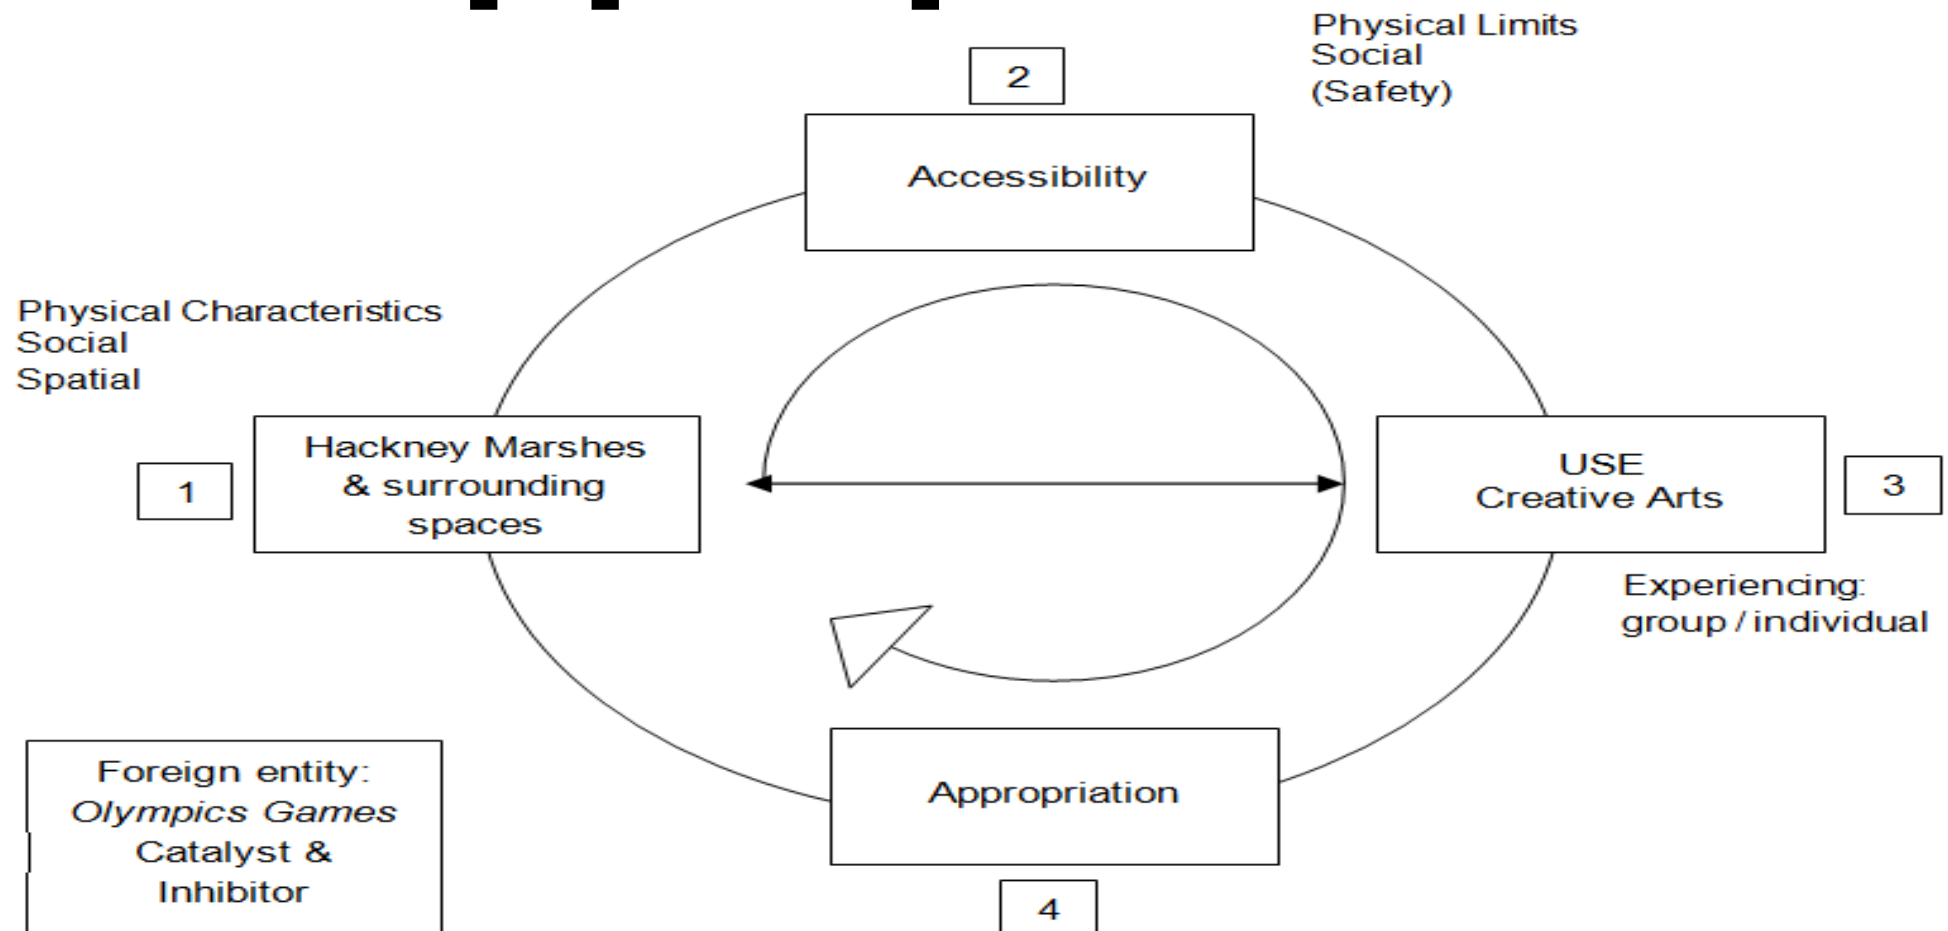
Physical Limits
Social
(Safety)

2

Accessibility

Physical Characteristics
Social
Spatial

1

Hackney Marshes & surrounding spaces

USE
Creative Arts

3

Experiencing: group / individual

Foreign entity: *Olympics Games* Catalyst & Inhibitor

Appropriation

4